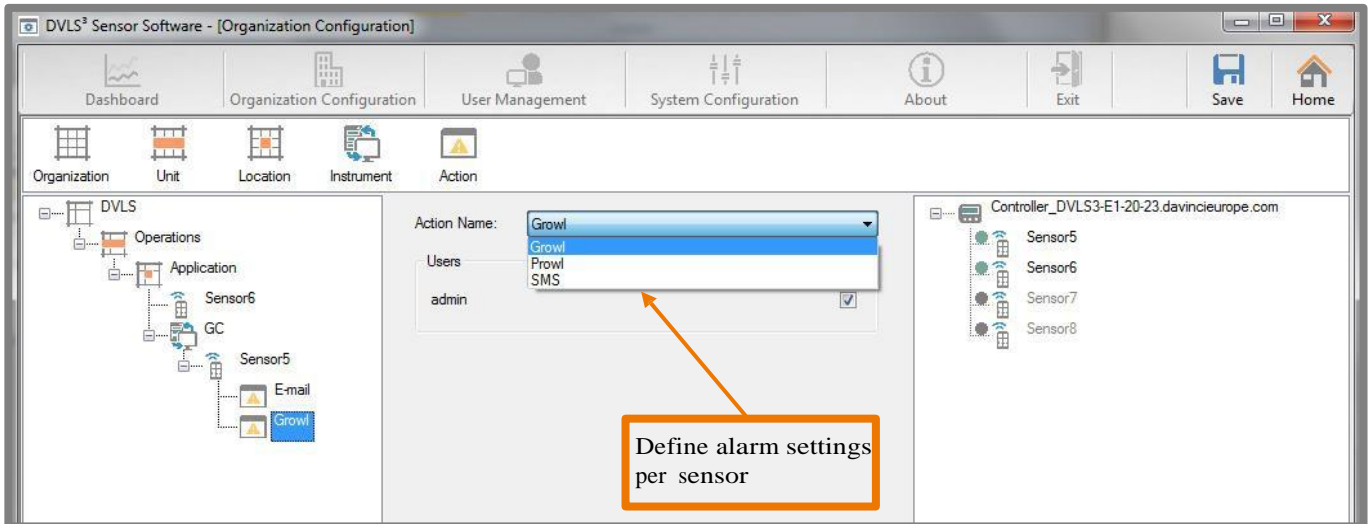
DVLS³ Sensor Software - [Organization Configuration]

Dashboard
Organization Configuration
User Management
System Configuration
About
Exit
Save
Home

Organization
Unit
Location
Instrument
Action

DVLS
Operations
Application
Sensor6
GC
Sensor5
E-mail
Growl

Action Name:
Growl
Growl
Prowl
SMS
Users
admin

Controller_DVLS3-E1-20-23.davincieurope.com
Sensor5
Sensor6
Sensor7
Sensor8

Define alarm settings per sensor